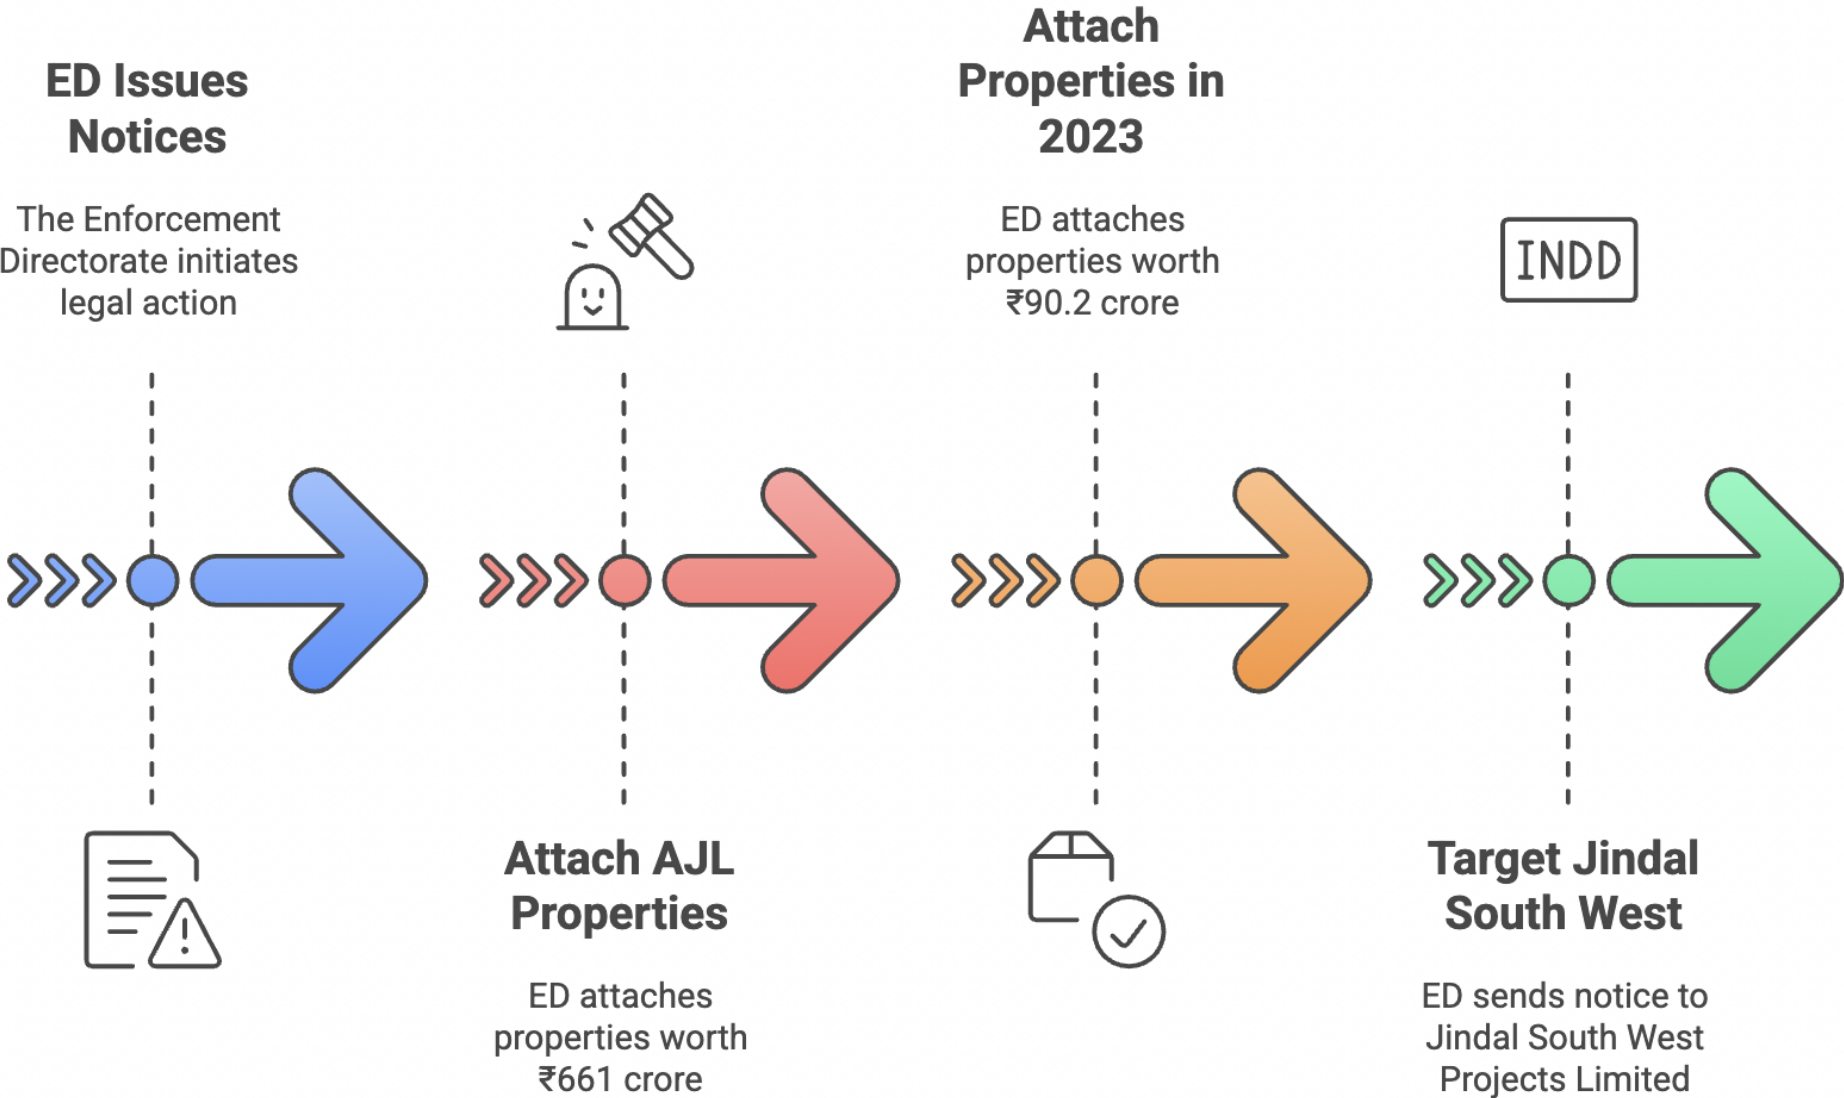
ED Issues Notices

The Enforcement Directorate initiates legal action

Attach Properties in 2023

ED attaches properties worth ₹90.2 crore

INDD

Attach AJL Properties

ED attaches properties worth ₹661 crore

Target Jindal South West

ED sends notice to Jindal South West Projects Limited